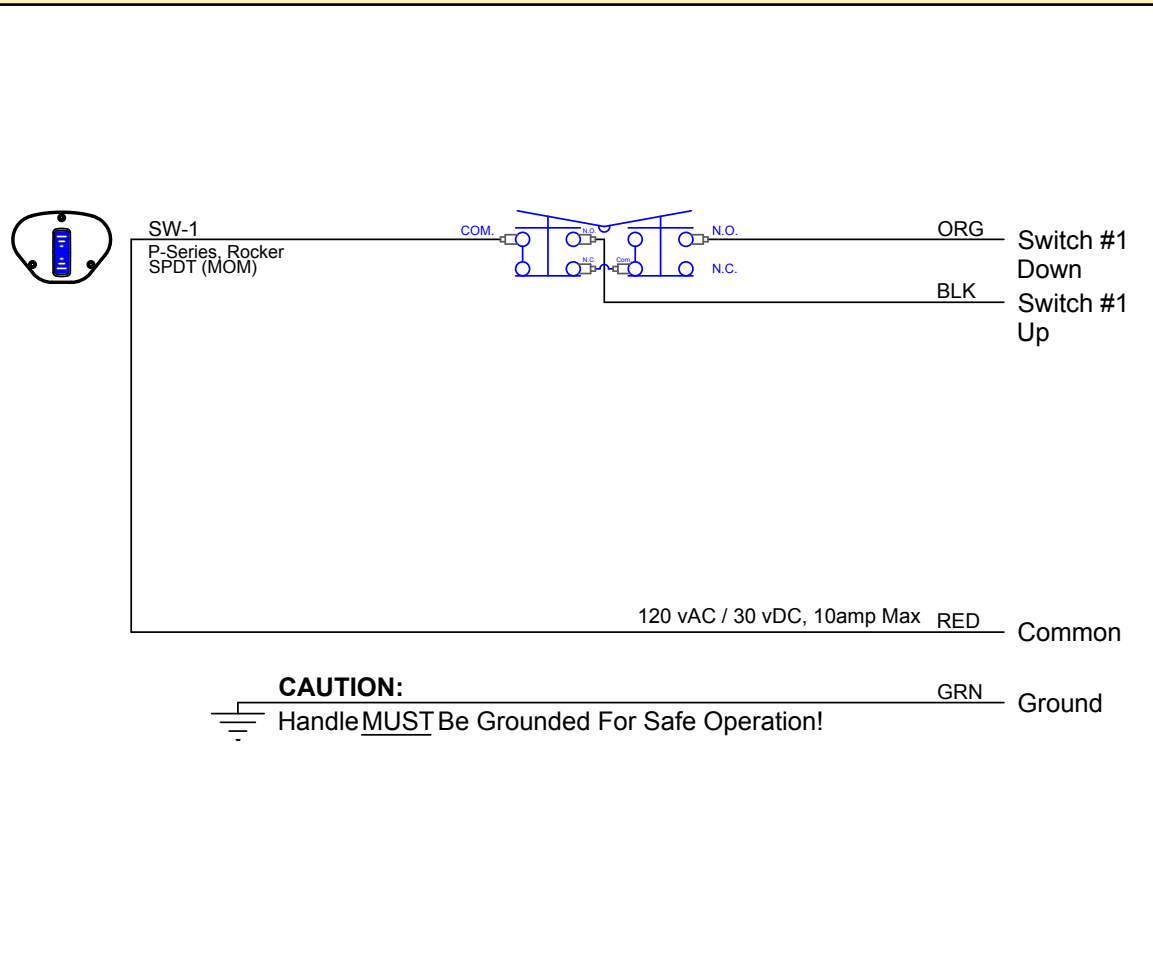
SW-1
P-Series, Rocker
SPDT (MOM)

COM.
N.O.
N.C.
Com
N.O.
N.C.

ORG
Switch #1 Down

BLK
Switch #1 Up

120 vAC / 30 vDC, 10amp Max
RED
Common

CAUTION:
Handle MUST Be Grounded For Safe Operation!
GRN
Ground